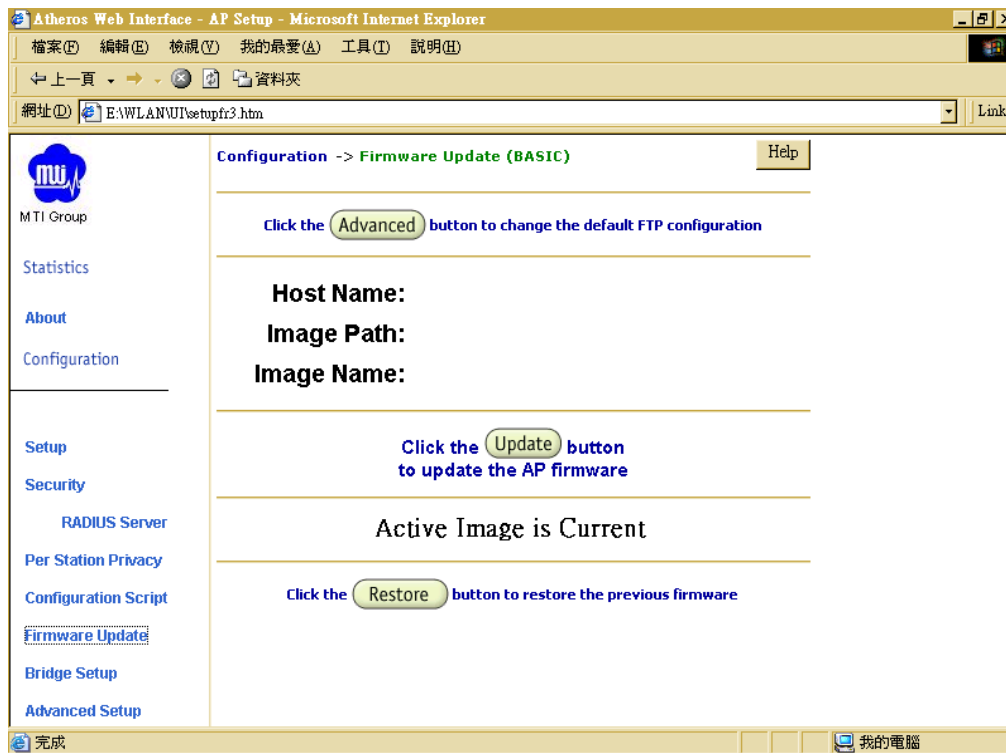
Atheros Web Interface - AP Setup - Microsoft Internet Explorer

檔案(F) 編輯(E) 檢視(V) 我的最愛(A) 工具(T) 說明(H)

上一頁 資料夾

網址(D) E:\WLAN\UI\setupfr3.htm

Link

MTI Group

Statistics

About

Configuration

Setup

Security

RADIUS Server

Per Station Privacy

Configuration Script

Firmware Update

Bridge Setup

Advanced Setup

Configuration -> Firmware Update (BASIC)

Help

Click the Advanced button to change the default FTP configuration

Host Name:

Image Path:

Image Name:

Click the Update button to update the AP firmware

Active Image is Current

Click the Restore button to restore the previous firmware

完成

我的電腦